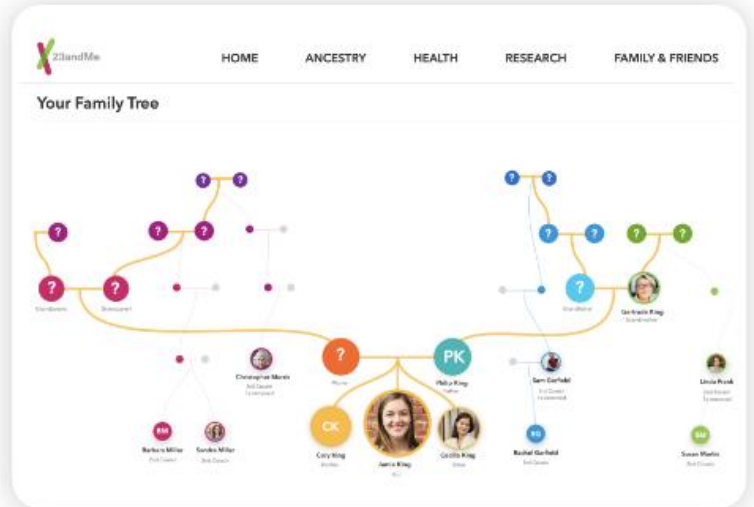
23andMe

HOME ANCESTRY HEALTH RESEARCH FAMILY & FRIENDS

Your Family Tree

?
?
?
?
?
?
?
?
?
?
?
?
?

Grandparent

Grandparent

Grandfather

Gertrude King
Grandmother

Christopher Marsh
3rd Cousin
1x removed

?
Mother

PK
Philip King
Father

Sam Garfield
3rd Cousin
1x removed

Linda Frank
3rd Cousin
1x removed

BM
Barbara Miller
3rd Cousin

Sandra Miller
3rd Cousin

CK
Cory King
Brother

Jamie King
You

Cecilia King
Sister

RG
Rachel Garfield
3rd Cousin

SM
Susan Martin
3rd Cousin